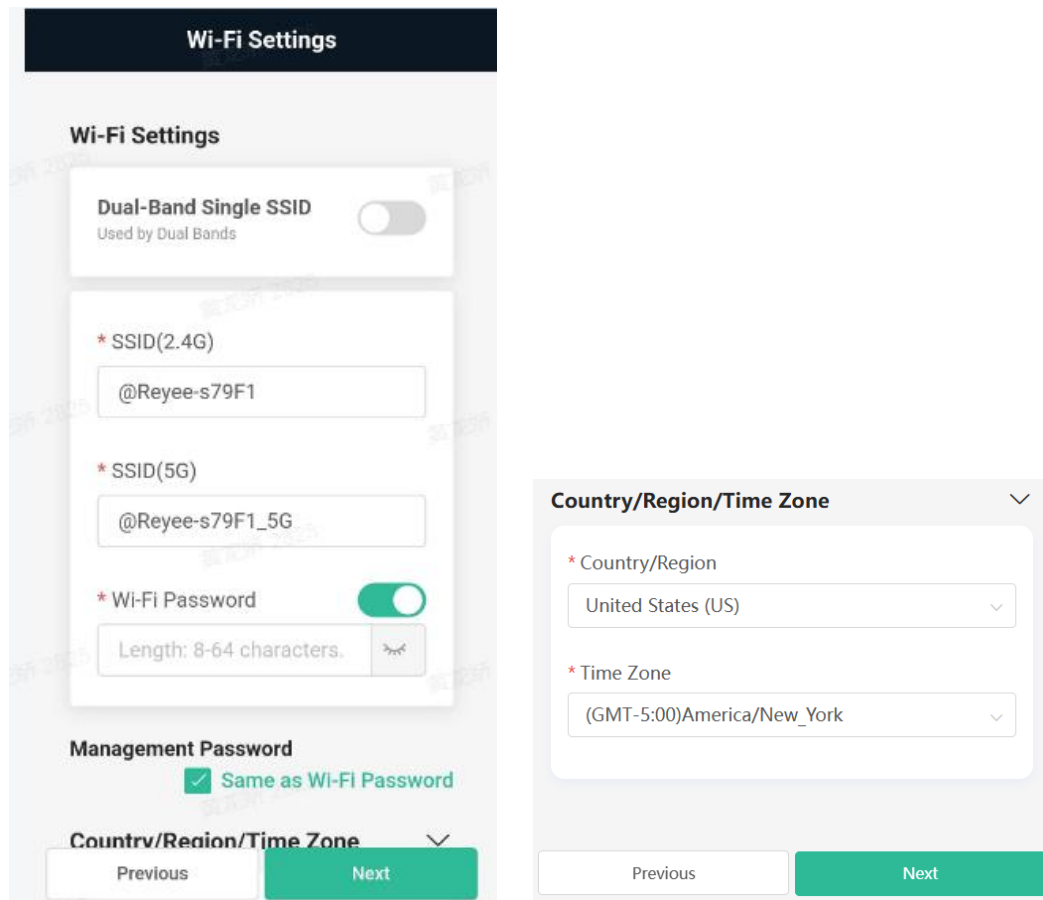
Wi-Fi Settings

Wi-Fi Settings

Dual-Band Single SSID
Used by Dual Bands

* SSID(2.4G)

@Reyee-s79F1

* SSID(5G)

@Reyee-s79F1_5G

* Wi-Fi Password

Length: 8-64 characters.

Management Password

Same as Wi-Fi Password

Country/Region/Time Zone

Previous

Next

Country/Region/Time Zone

* Country/Region

United States (US)

* Time Zone

(GMT-5:00)America/New_York

Previous

Next